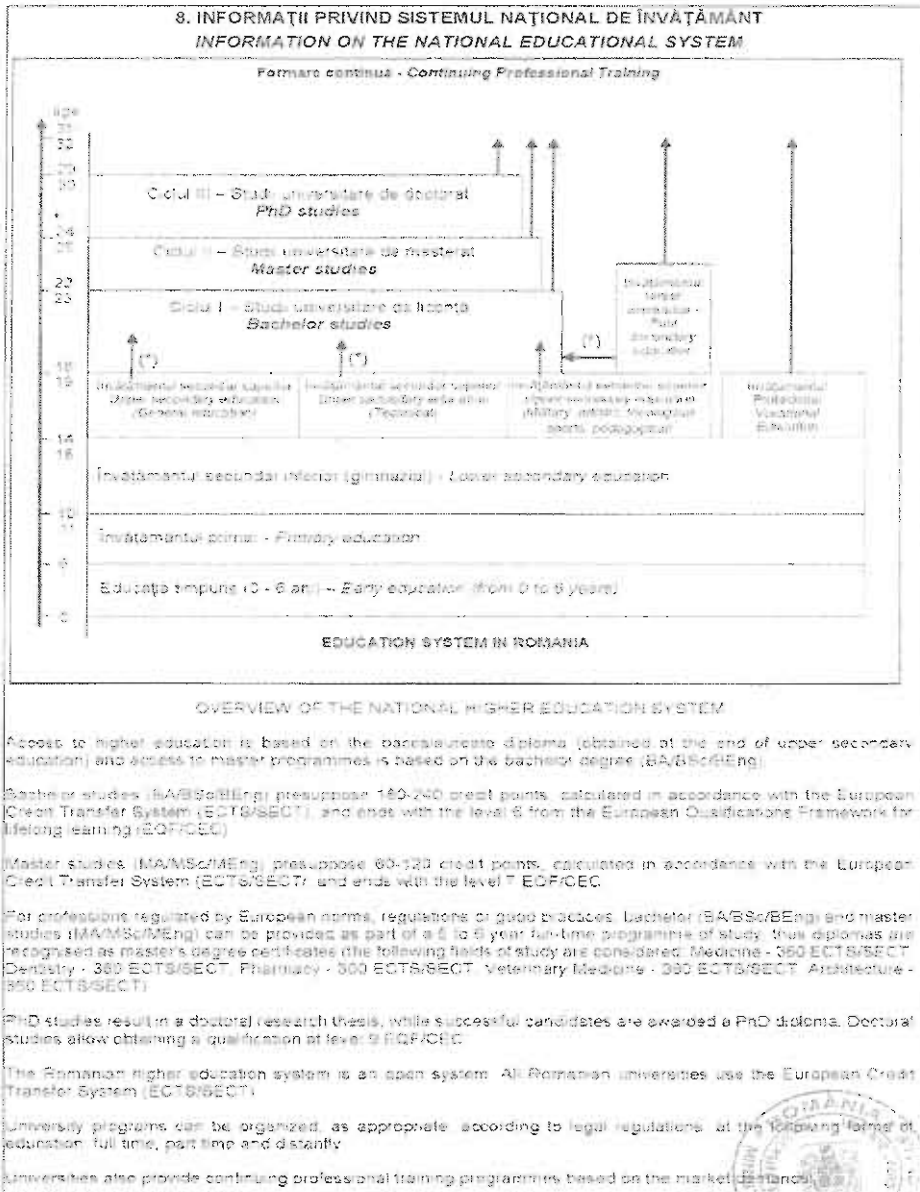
8. INFORMAŢII PRIVIND SISTEMUL NAŢIONAL DE ÎNVĂŢĂMÂNT
INFORMATION ON THE NATIONAL EDUCATIONAL SYSTEM

Formare continua - Continuing Professional Training

age
31
30
29
30
·
24
25
22
23
18
19
14
15
10
11
6
0

Ciclul III – Studii universitare de doctorat
PhD studies

Ciclul II – Studii universitare de masterat
Master studies

Ciclul I – Studii universitare de licenţă
Bachelor studies

Învăţământul terţiar nonuniversitar - Post secondary education

(*)
(*)
(*)

Învăţământul secundar superior
Upper secondary education
(General education)

Învăţământul secundar superior
Upper secondary education
(Technical)

Învăţământul secundar superior
Upper secondary education
(Military, artistic, theological, sports, pedagogical)

Învăţământul Profesional
Vocational Education

Învăţământul secundar inferior (gimnaziu) - Lower secondary education

Învăţământul primar - Primary education

Educaţia timpurie (0 - 6 ani) – Early education (from 0 to 6 years)

EDUCATION SYSTEM IN ROMANIA

OVERVIEW OF THE NATIONAL HIGHER EDUCATION SYSTEM

Access to higher education is based on the baccalaureate diploma (obtained at the end of upper secondary education) and access to master programmes is based on the bachelor degree (BA/BSc/BEng).

Bachelor studies (BA/BSc/BEng) presuppose 180-240 credit points, calculated in accordance with the European Credit Transfer System (ECTS/SECT), and ends with the level 6 from the European Qualifications Framework for lifelong learning (EQF/CEC).

Master studies (MA/MSc/MEng) presuppose 60-120 credit points, calculated in accordance with the European Credit Transfer System (ECTS/SECT) and ends with the level 7 EQF/CEC.

For professions regulated by European norms, regulations or good practices, bachelor (BA/BSc/BEng) and master studies (MA/MSc/MEng) can be provided as part of a 5 to 6 year full-time programme of study, thus diplomas are recognised as master's degree certificates (the following fields of study are considered: Medicine - 360 ECTS/SECT, Dentistry - 360 ECTS/SECT, Pharmacy - 300 ECTS/SECT, Veterinary Medicine - 360 ECTS/SECT, Architecture - 360 ECTS/SECT).

PhD studies result in a doctoral research thesis, while successful candidates are awarded a PhD diploma. Doctoral studies allow obtaining a qualification at level 8 EQF/CEC.

The Romanian higher education system is an open system. All Romanian universities use the European Credit Transfer System (ECTS/SECT).

University programs can be organized, as appropriate, according to legal regulations, at the following forms of education: full time, part time and distantly.

Universities also provide continuing professional training programmes based on the market demand.

ROMANIA
3/1